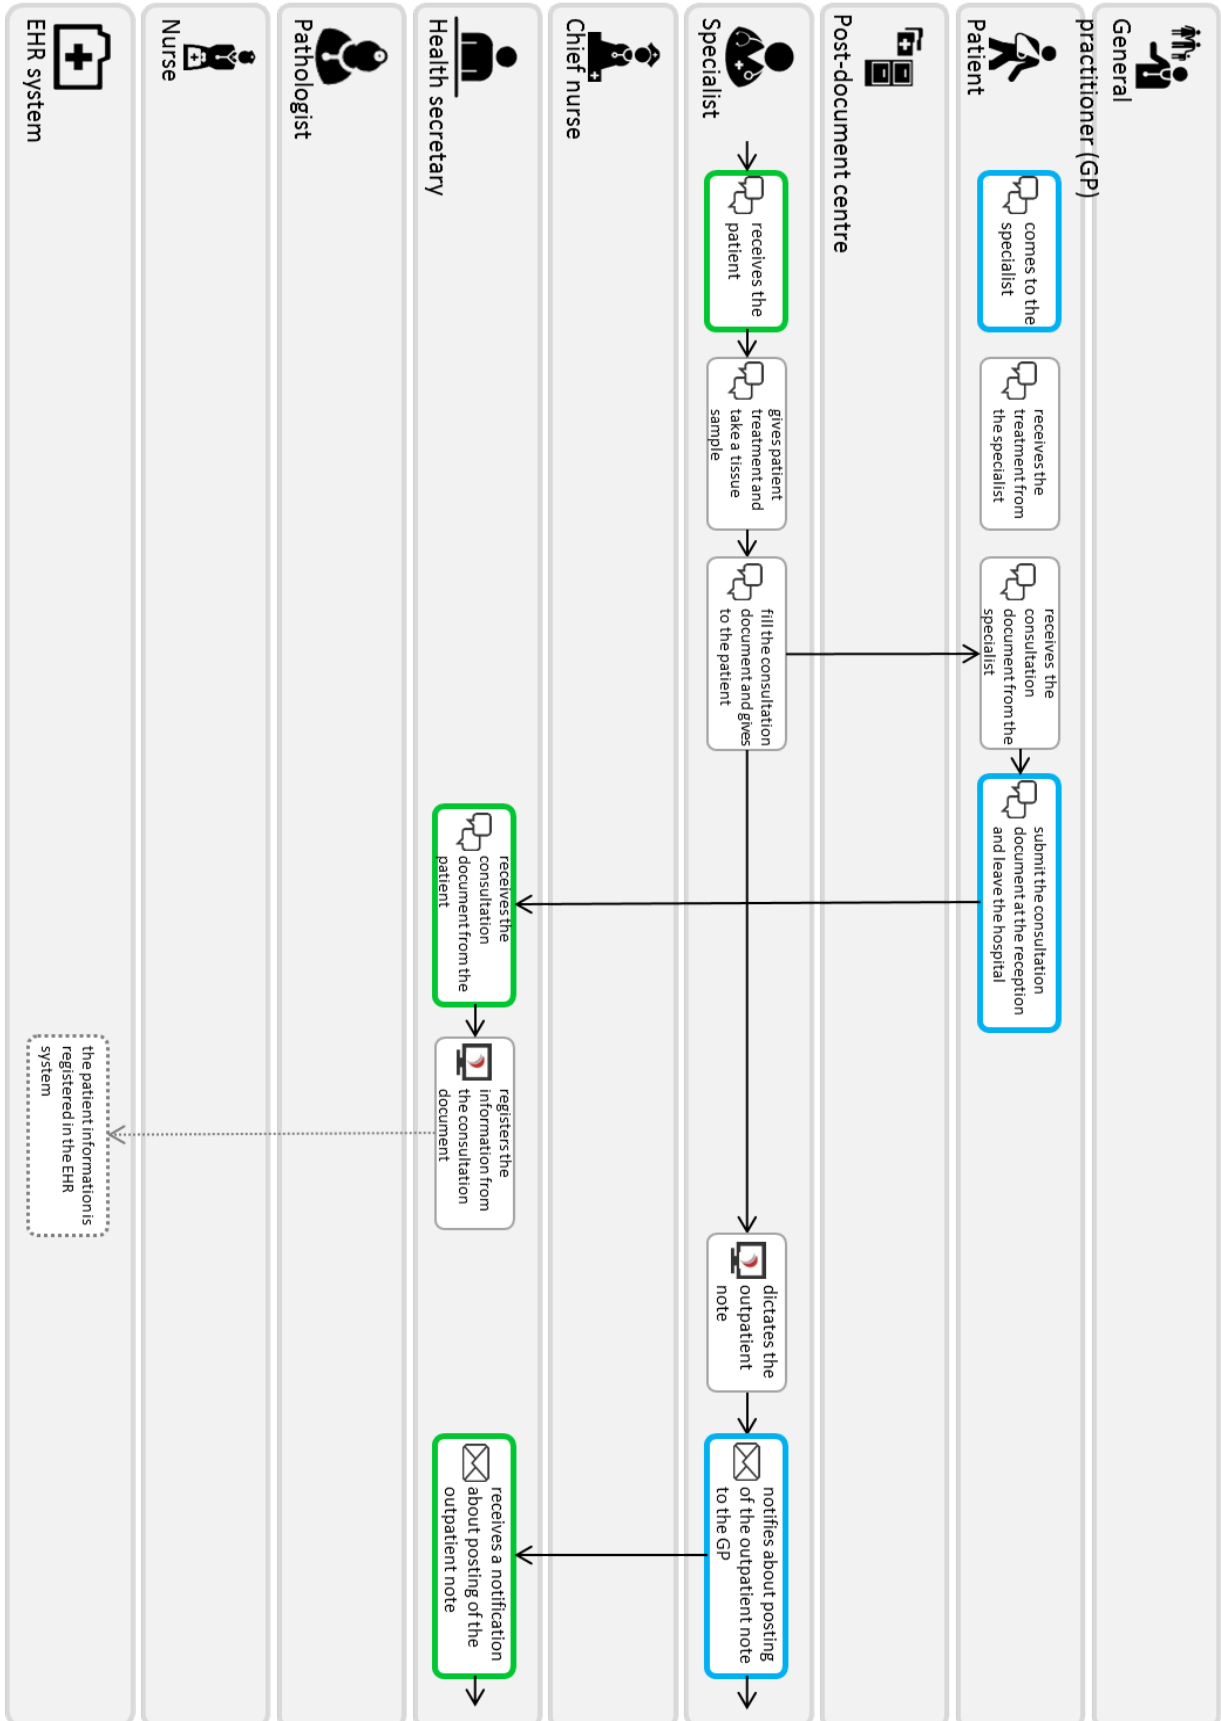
General practitioner (GP)

Patient

comes to the specialist

receives the treatment from the specialist

receives the consultation document from the specialist

submit the consultation document at the reception and leave the hospital

Post-document centre

Specialist

receives the patient

gives patient treatment and take a tissue sample

fill the consultation document and gives to the patient

dictates the outpatient note

notifies about posting of the outpatient note to the GP

Chief nurse

Health secretary

receives the consultation document from the patient

registers the information from the consultation document

receives a notification about posting of the outpatient note

Pathologist

Nurse

EHR system

the patient information is registered in the EHR system